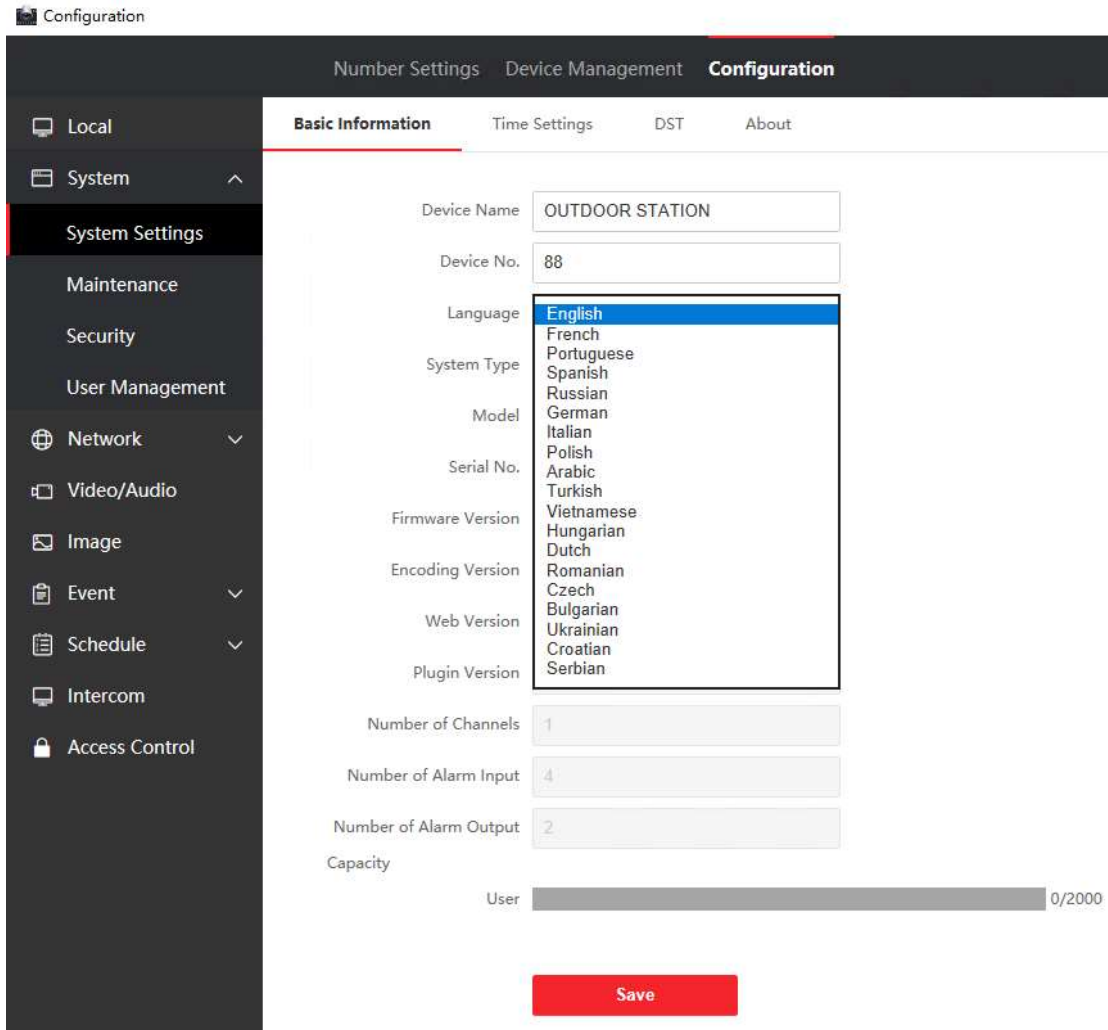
Configuration

Number Settings Device Management Configuration

Local
System
System Settings
Maintenance
Security
User Management
Network
Video/Audio
Image
Event
Schedule
Intercom
Access Control

Basic Information Time Settings DST About

Device Name OUTDOOR STATION
Device No. 88
Language
English
French
Portuguese
Spanish
Russian
German
Italian
Polish
Arabic
Turkish
Vietnamese
Hungarian
Dutch
Romanian
Czech
Bulgarian
Ukrainian
Croatian
Serbian
System Type
Model
Serial No.
Firmware Version
Encoding Version
Web Version
Plugin Version
Number of Channels 1
Number of Alarm Input 4
Number of Alarm Output 2
Capacity
User 0/2000

Save